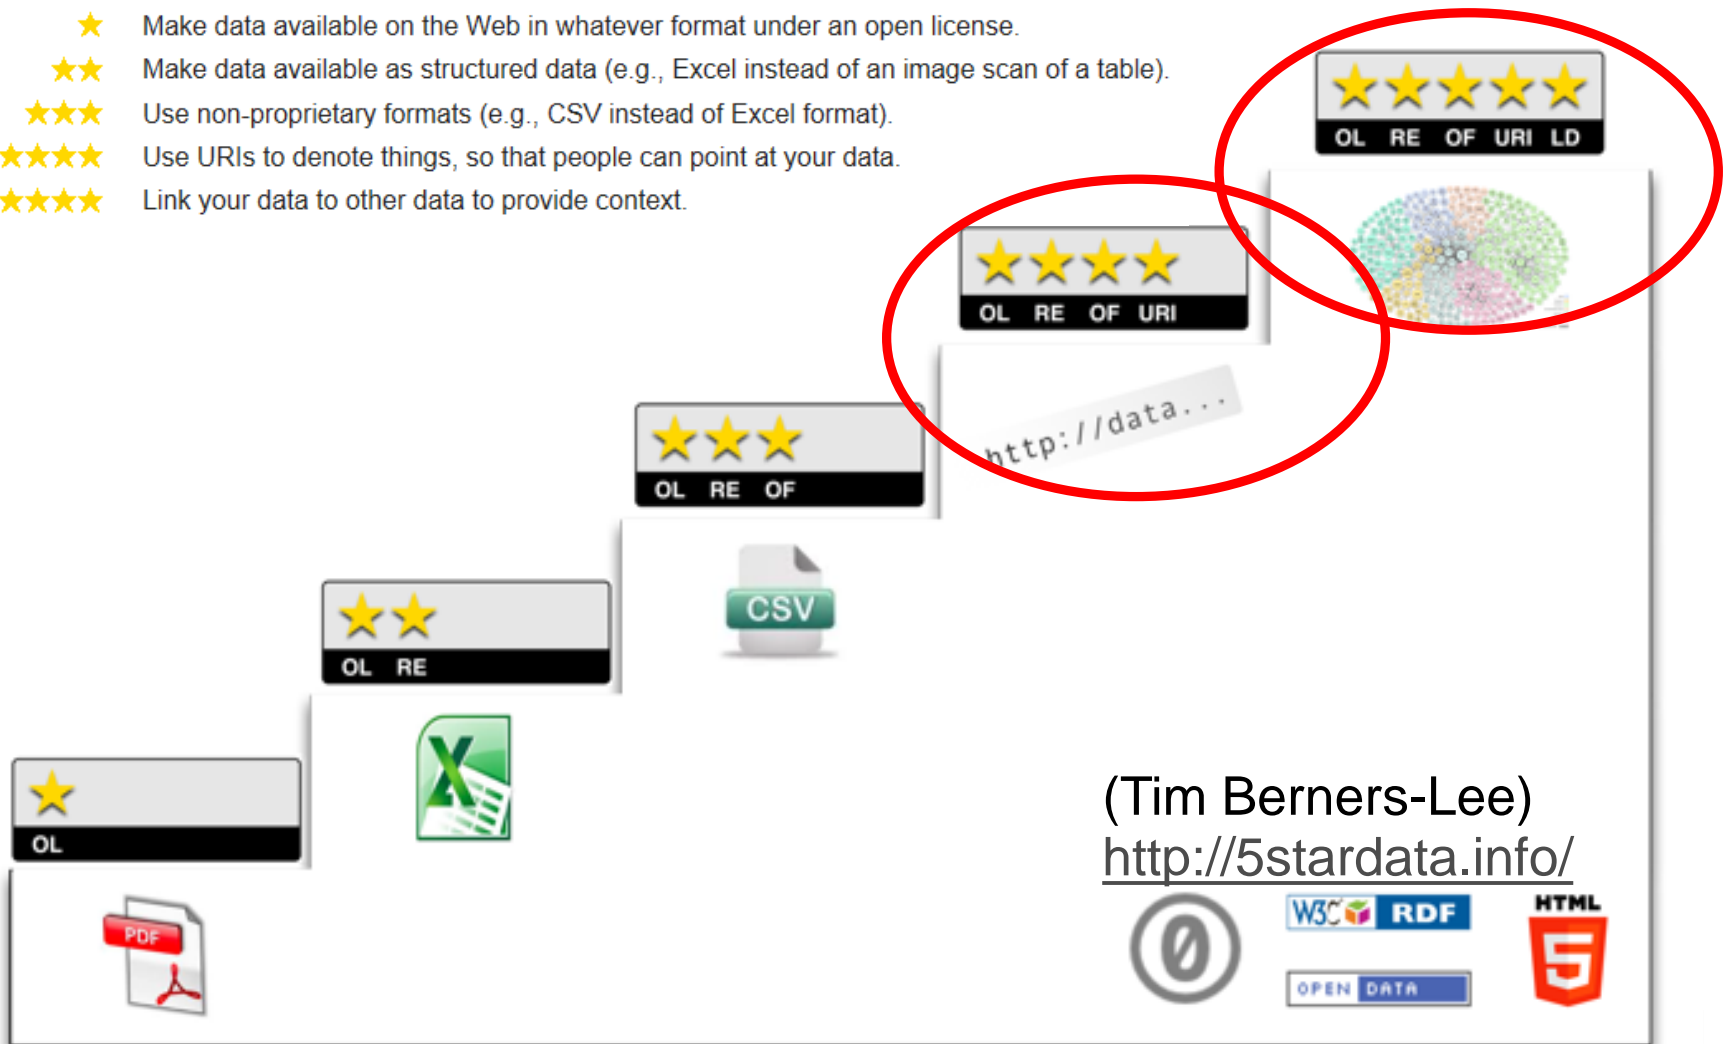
★ Make data available on the Web in whatever format under an open license.

★★ Make data available as structured data (e.g., Excel instead of an image scan of a table).

★★★ Use non-proprietary formats (e.g., CSV instead of Excel format).

★★★★ Use URIs to denote things, so that people can point at your data.

★★★★★ Link your data to other data to provide context.

★★★★★
OL RE OF URI LD

★★★★
OL RE OF URI

http://data...

★★★
OL RE OF

CSV

★★
OL RE

★
OL

PDF

(Tim Berners-Lee)
http://5stardata.info/

W3C RDF

OPEN DATA

HTML
5